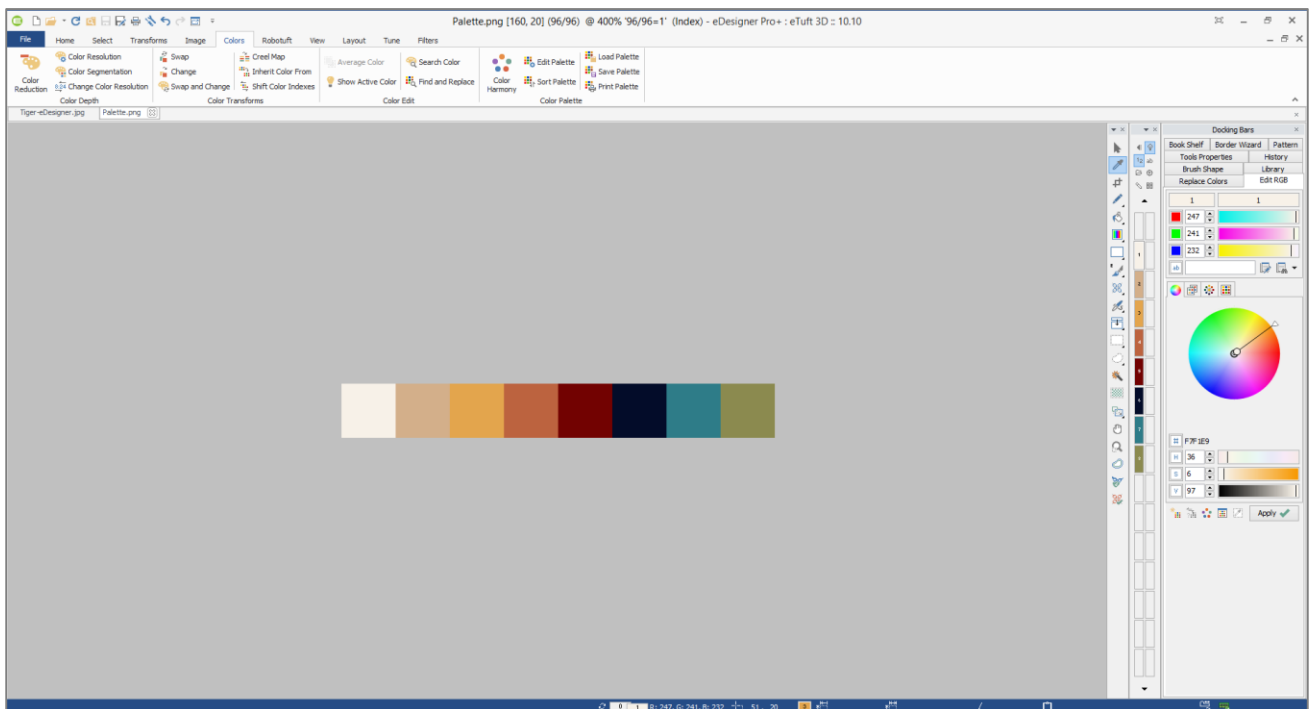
Palette.png [160, 20] (96/96) @ 400% '96/96=1' (Index) - eDesigner Pro+ : eTuft 3D :: 10.10

File Home Select Transforms Image Colors Robotuft View Layout Tune Filters

Color Reduction
Color Resolution
Color Segmentation
Change Color Resolution
Color Depth

Swap
Change
Swap and Change
Creel Map
Inherit Color From
Shift Color Indexes
Color Transforms

Average Color
Show Active Color
Search Color
Find and Replace
Color Edit

Color Harmony
Edit Palette
Sort Palette
Load Palette
Save Palette
Print Palette
Color Palette

Tiger-eDesigner.jpg Palette.png

Docking Bars
Book Shelf | Border Wizard | Pattern
Tools Properties | History
Brush Shape | Library
Replace Colors | Edit RGB

1 1
247
241
232

F7F1E9
H 36
S 6
V 97

Apply

R: 247, G: 241, B: 232 51 , 20